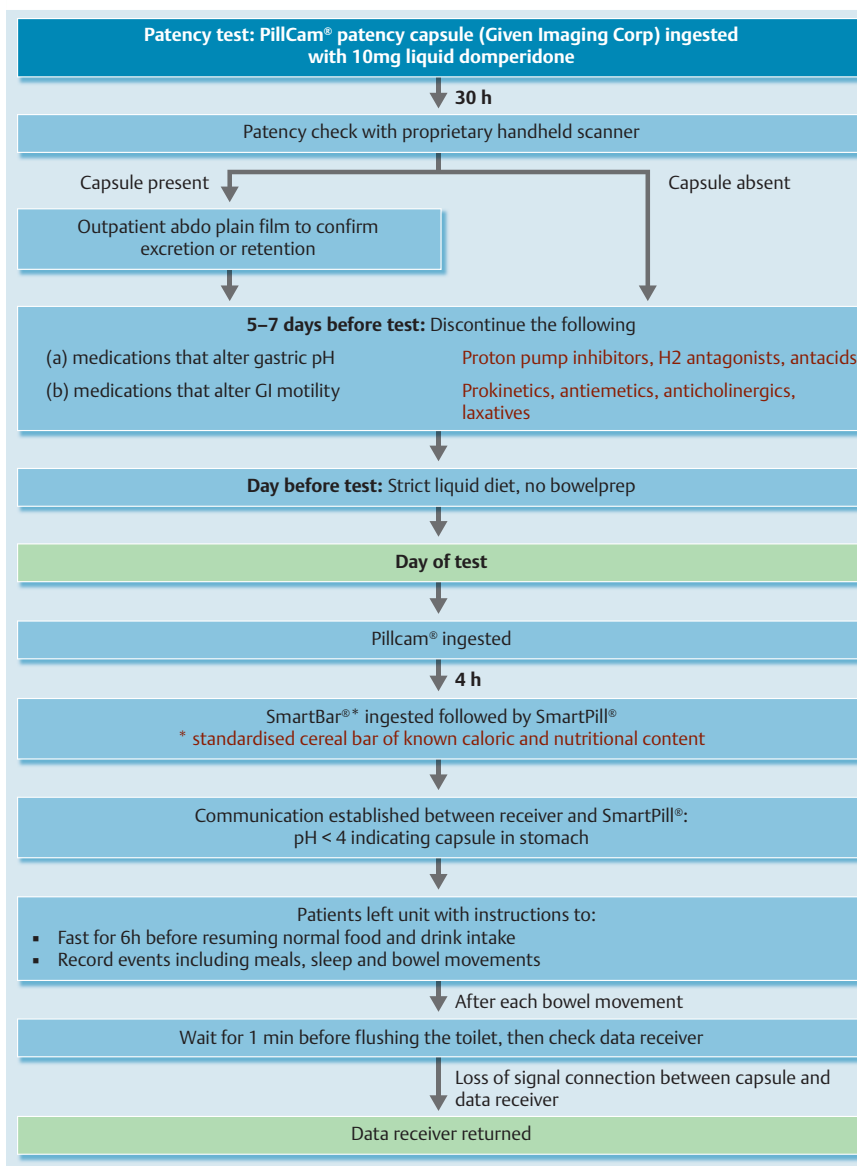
Patency test: PillCam® patency capsule (Given Imaging Corp) ingested with 10mg liquid domperidone

30 h

Patency check with proprietary handheld scanner

Capsule present

Capsule absent

Outpatient abdo plain film to confirm excretion or retention

5–7 days before test: Discontinue the following

(a) medications that alter gastric pH

Proton pump inhibitors, H2 antagonists, antacids

(b) medications that alter GI motility

Prokinetics, antiemetics, anticholinergics, laxatives

Day before test: Strict liquid diet, no bowelprep

Day of test

Pillcam® ingested

4 h

SmartBar®* ingested followed by SmartPill®
* standardised cereal bar of known caloric and nutritional content

Communication established between receiver and SmartPill®: pH < 4 indicating capsule in stomach

Patients left unit with instructions to:
▪ Fast for 6h before resuming normal food and drink intake
▪ Record events including meals, sleep and bowel movements

After each bowel movement

Wait for 1 min before flushing the toilet, then check data receiver

Loss of signal connection between capsule and data receiver

Data receiver returned